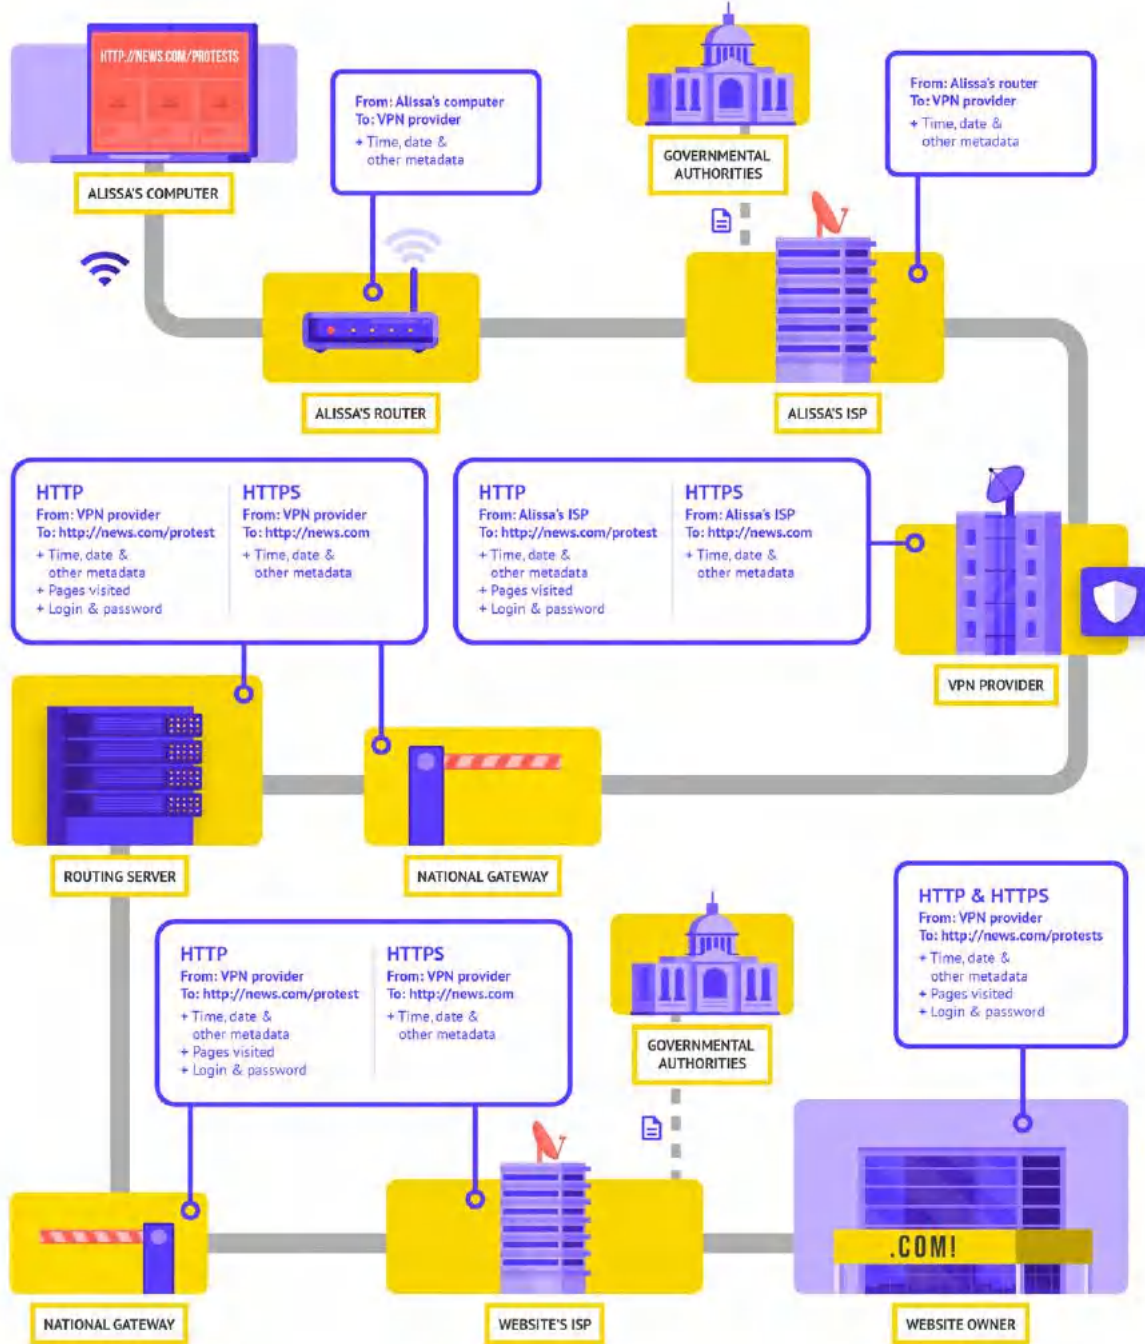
HTTP://NEWS.COM/PROTESTS

ALISSA'S COMPUTER

From: Alissa's computer
To: VPN provider
+ Time, date & other metadata

GOVERNMENTAL AUTHORITIES

From: Alissa's router
To: VPN provider
+ Time, date & other metadata

ALISSA'S ROUTER

ALISSA'S ISP

HTTP
From: VPN provider
To: http://news.com/protest
+ Time, date & other metadata
+ Pages visited
+ Login & password

HTTPS
From: VPN provider
To: http://news.com
+ Time, date & other metadata

HTTP
From: Alissa's ISP
To: http://news.com/protest
+ Time, date & other metadata
+ Pages visited
+ Login & password

HTTPS
From: Alissa's ISP
To: http://news.com
+ Time, date & other metadata

VPN PROVIDER

ROUTING SERVER

NATIONAL GATEWAY

HTTP & HTTPS
From: VPN provider
To: http://news.com/protests
+ Time, date & other metadata
+ Pages visited
+ Login & password

HTTP
From: VPN provider
To: http://news.com/protest
+ Time, date & other metadata
+ Pages visited
+ Login & password

HTTPS
From: VPN provider
To: http://news.com
+ Time, date & other metadata

GOVERNMENTAL AUTHORITIES

.COM!

NATIONAL GATEWAY

WEBSITE'S ISP

WEBSITE OWNER